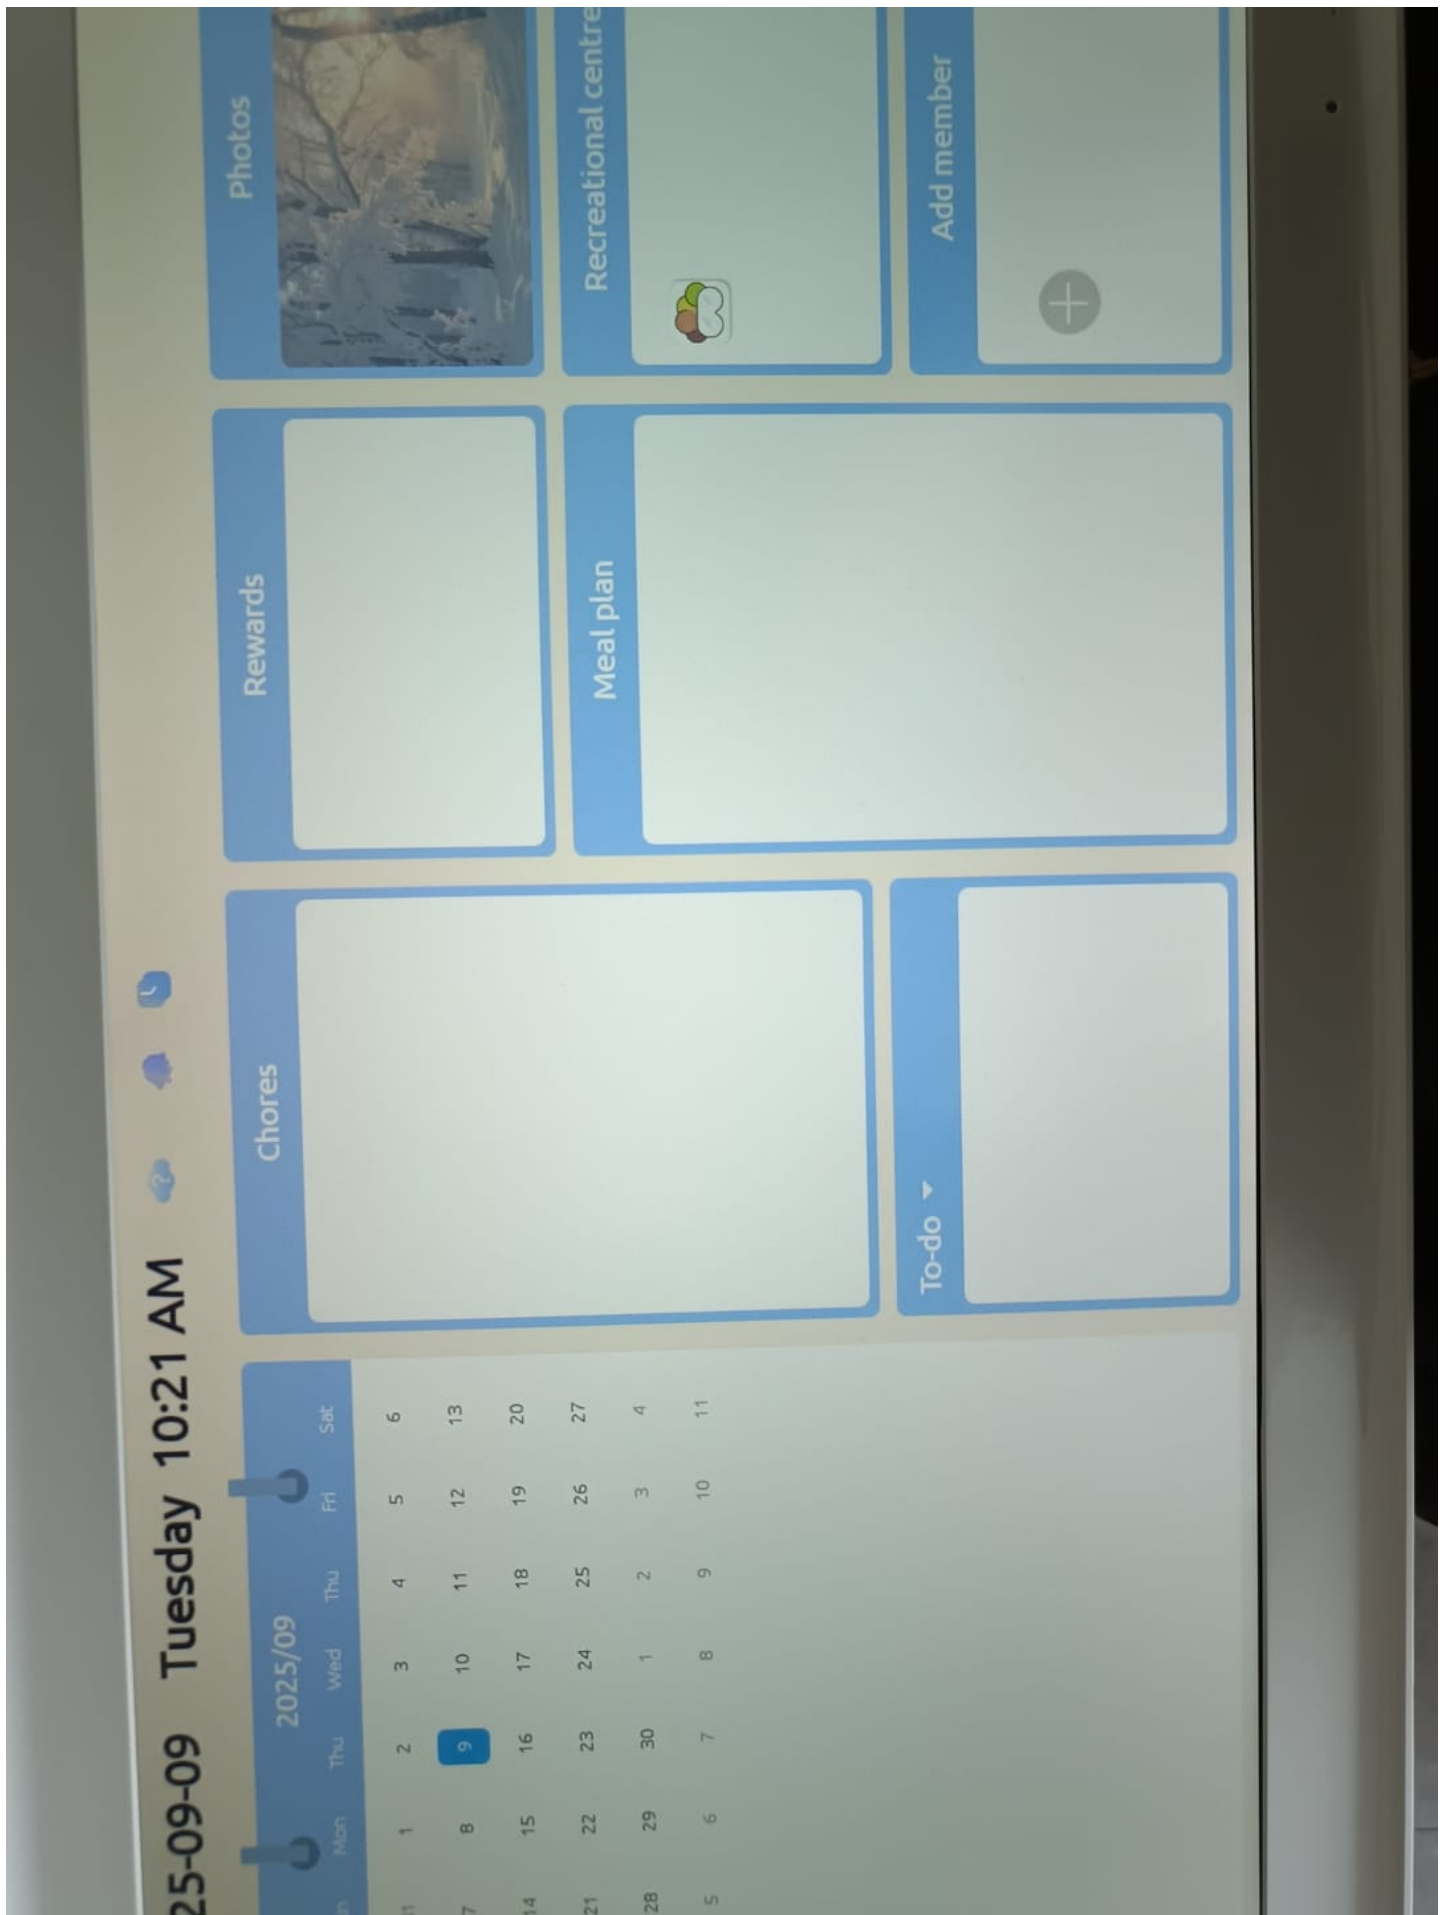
25-09-09 Tuesday 10:21 AM

2025/09

| n | Mon | Thu | Wed | Thu | Fri | Sat |
|---|---|---|---|---|---|---|
| 1 | 1 | 2 | 3 | 4 | 5 | 6 |
| 7 | 8 | 9 | 10 | 11 | 12 | 13 |
| 14 | 15 | 16 | 17 | 18 | 19 | 20 |
| 21 | 22 | 23 | 24 | 25 | 26 | 27 |
| 28 | 29 | 30 | 1 | 2 | 3 | 4 |
| 5 | 6 | 7 | 8 | 9 | 10 | 11 |

Chores

To-do

Rewards

Meal plan

Photos

Recreational centre

Add member